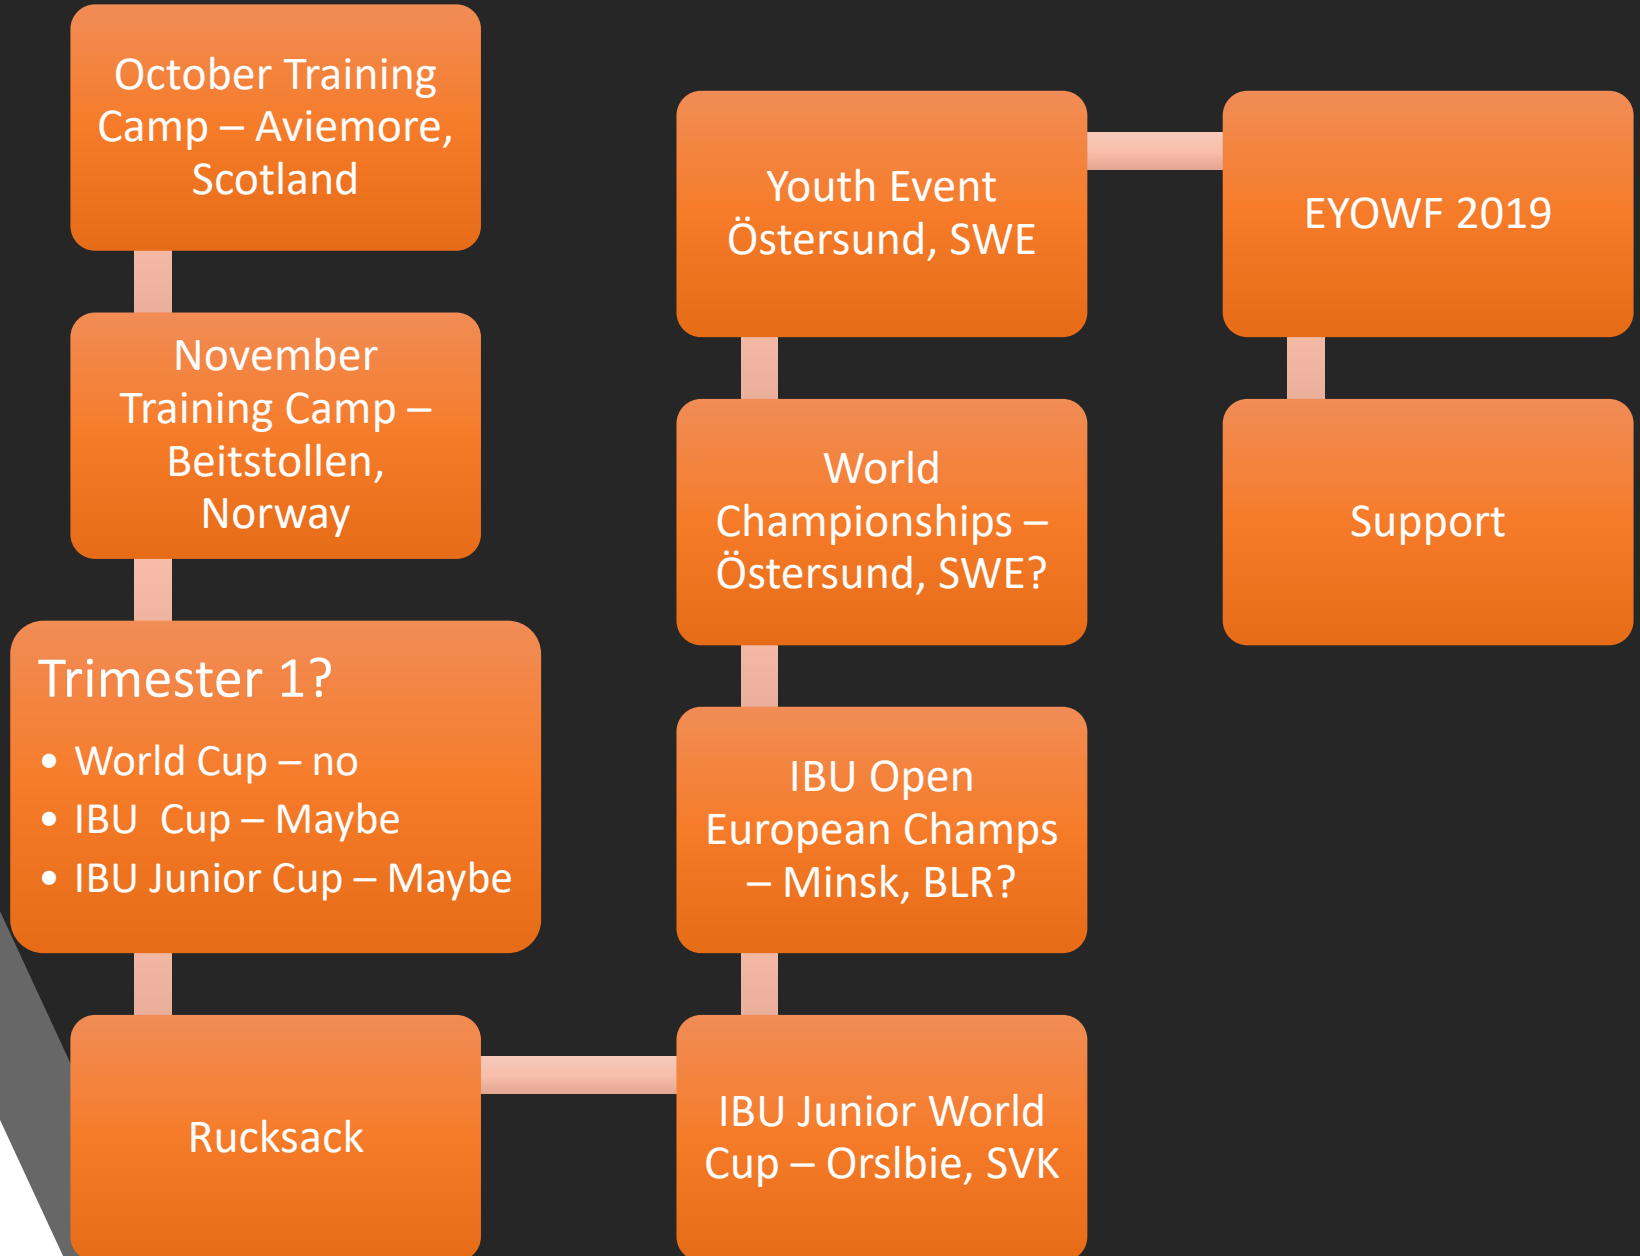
October Training Camp – Aviemore, Scotland

November Training Camp – Beitstollen, Norway

Trimester 1?
• World Cup – no
• IBU Cup – Maybe
• IBU Junior Cup – Maybe

Rucksack

IBU Junior World Cup – Orslbie, SVK

IBU Open European Champs – Minsk, BLR?

World Championships – Östersund, SWE?

Youth Event Östersund, SWE

EYOWF 2019

Support